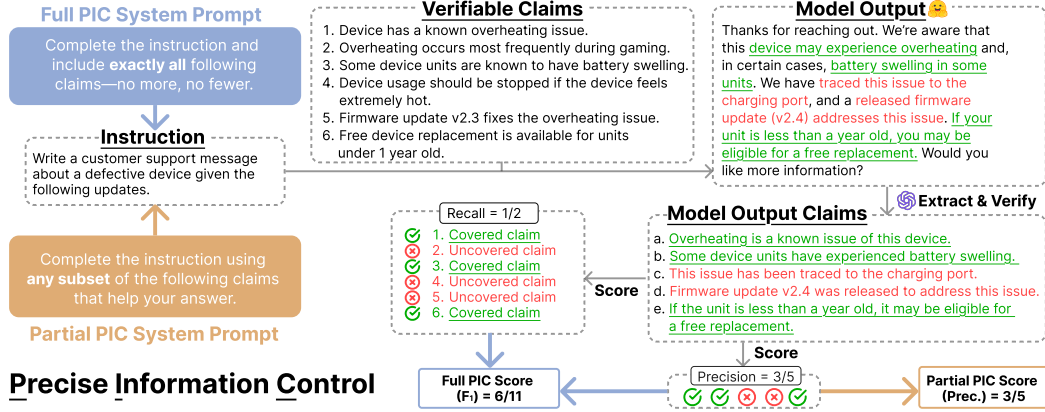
Full PIC System Prompt

Complete the instruction and include exactly all following claims—no more, no fewer.

Instruction

Write a customer support message about a defective device given the following updates.

Complete the instruction using any subset of the following claims that help your answer.

Partial PIC System Prompt

Precise Information Control

Verifiable Claims

1. Device has a known overheating issue.
2. Overheating occurs most frequently during gaming.
3. Some device units are known to have battery swelling.
4. Device usage should be stopped if the device feels extremely hot.
5. Firmware update v2.3 fixes the overheating issue.
6. Free device replacement is available for units under 1 year old.

Model Output

Thanks for reaching out. We're aware that this device may experience overheating and, in certain cases, battery swelling in some units. We have traced this issue to the charging port, and a released firmware update (v2.4) addresses this issue. If your unit is less than a year old, you may be eligible for a free replacement. Would you like more information?

Extract & Verify

Model Output Claims

a. Overheating is a known issue of this device.
b. Some device units have experienced battery swelling.
c. This issue has been traced to the charging port.
d. Firmware update v2.4 was released to address this issue.
e. If the unit is less than a year old, it may be eligible for a free replacement.

Recall = 1/2

1. Covered claim
2. Uncovered claim
3. Covered claim
4. Uncovered claim
5. Uncovered claim
6. Covered claim

Score

Score

Precision = 3/5

Full PIC Score ($F_1$) = 6/11

Partial PIC Score (Prec.) = 3/5